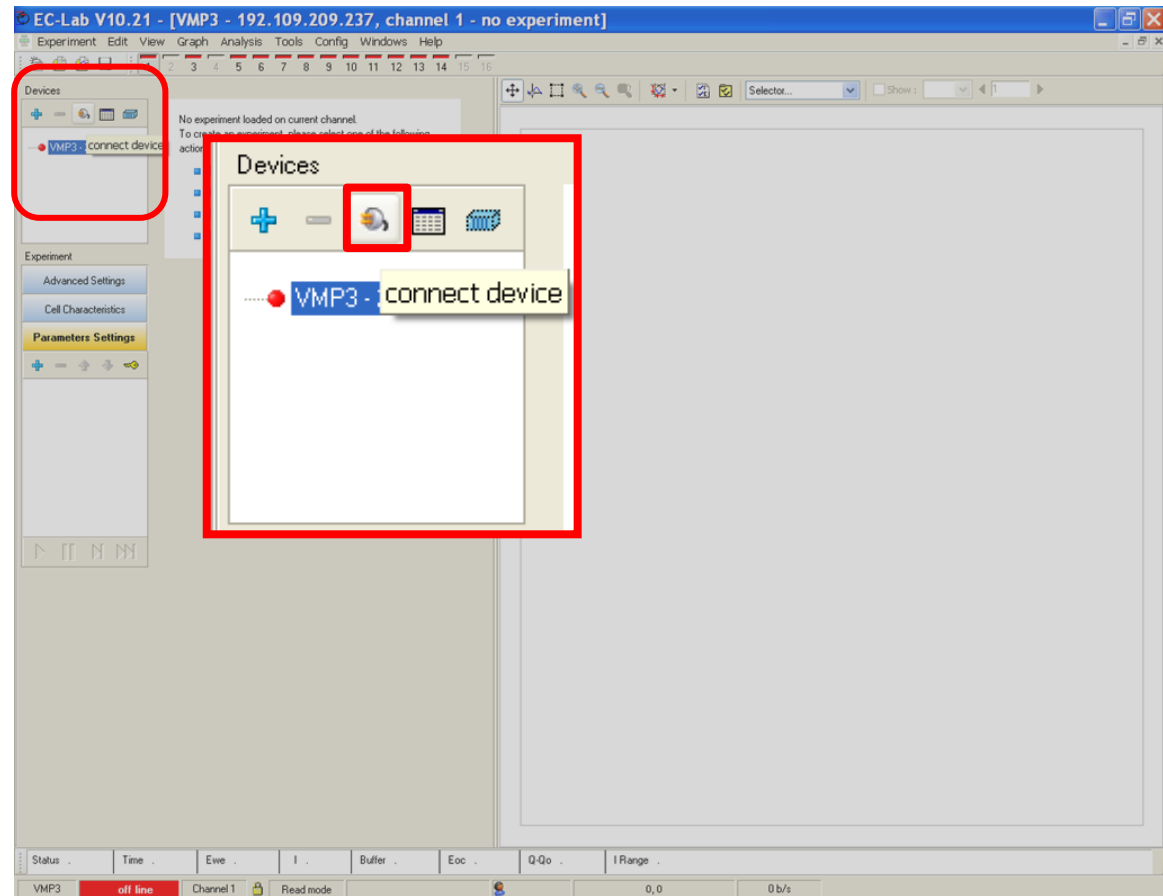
EC-Lab V10.21 - [VMP3 - 192.109.209.237, channel 1 - no experiment]

Experiment Edit View Graph Analysis Tools Config Windows Help

1 2 3 4 5 6 7 8 9 10 11 12 13 14 15 16

Selector... Show : 1

Devices

VMP3 - connect device

No experiment loaded on current channel.
To create an experiment, please select one of the following action

Devices

VMP3 - connect device

Experiment

Advanced Settings

Cell Characteristics

Parameters Settings

| Status . | Time . | Ewe . | I . | Buffer . | Eoc . | Q-Qo . | I Range . |
|---|---|---|---|---|---|---|---|

VMP3 off line Channel 1 Read mode 0,0 0 b/s